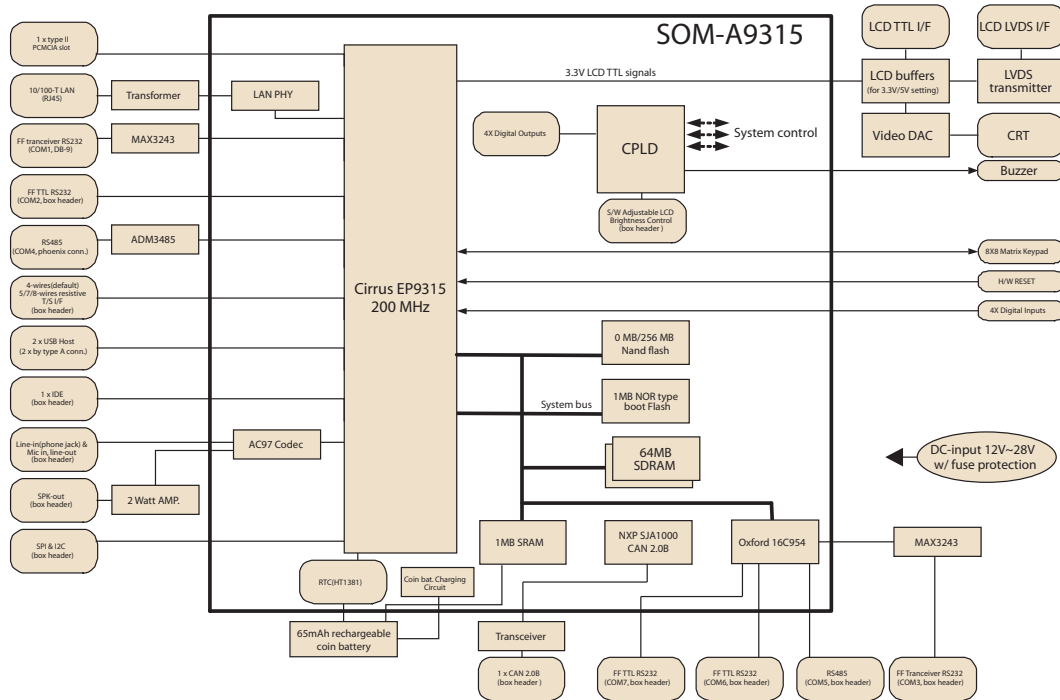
SOM-A9315

LCD TTL I/F

LCD LVDS I/F

1 x type II PCMCIA slot

3.3V LCD TTL signals

LCD buffers (for 3.3V/5V setting)

LVDS transmitter

10/100-T LAN (RJ45)

Transformer

LAN PHY

FF tranceiver RS232 (COM1, DB-9)

MAX3243

4X Digital Outputs

CPLD

System control

Video DAC

CRT

Buzzer

FF TTL RS232 (COM2, box header)

S/W Adjustable LCD Brightness Control (box header )

RS485 (COM4, phoenix conn.)

ADM3485

8X8 Matrix Keypad

4-wires(default) 5/7/8-wires resistive T/S I/F (box header)

Cirrus EP9315 200 MHz

H/W RESET

4X Digital Inputs

2 x USB Host (2 x by type A conn.)

0 MB/256 MB Nand flash

1 x IDE (box header)

System bus

1MB NOR type boot Flash

Line-in(phone jack) & Mic in, line-out (box header)

AC97 Codec

64MB SDRAM

DC-input 12V~28V w/ fuse protection

SPK-out (box header)

2 Watt AMP.

SPI & I2C (box header)

1MB SRAM

NXP SJA1000 CAN 2.0B

Oxford 16C954

MAX3243

RTC(HT1381)

Coin bat. Charging Circuit

65mAh rechargeable coin battery

Transceiver

1 x CAN 2.0B (box header )

FF TTL RS232 (COM7, box header)

FF TTL RS232 (COM6, box header)

RS485 (COM5, box header)

FF Tranceiver RS232 (COM3, box header)